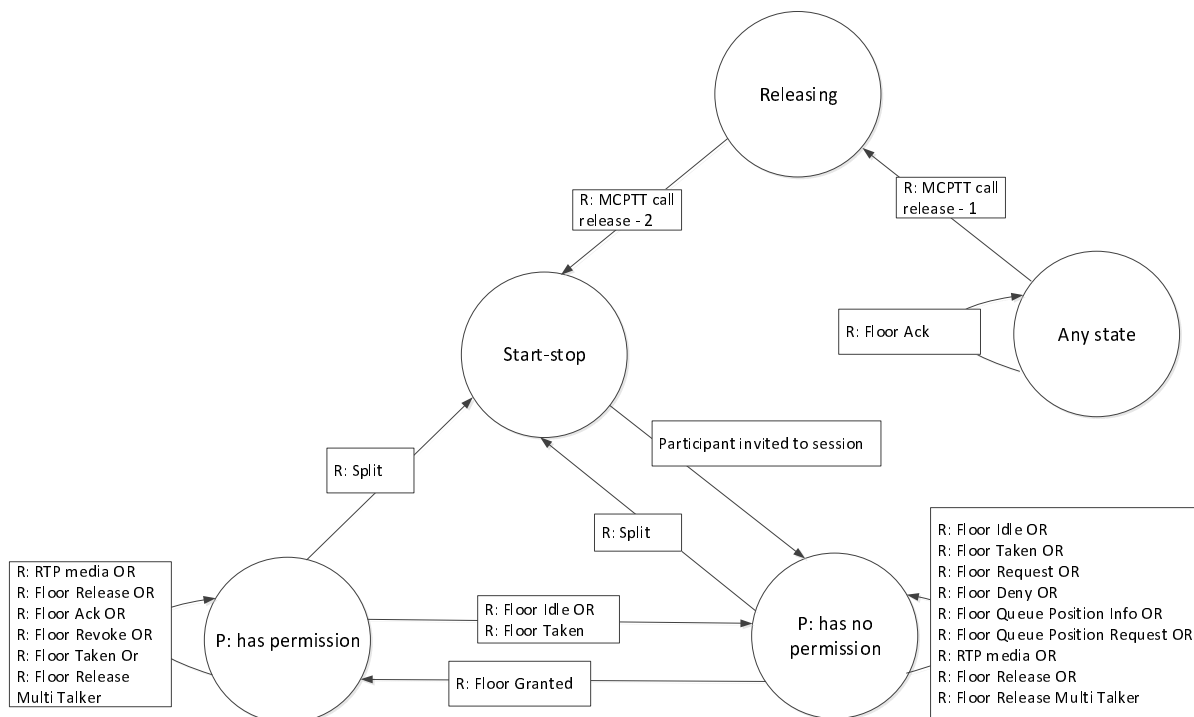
Releasing

R: MCPTT call release - 2

R: MCPTT call release - 1

Start-stop

R: Floor Ack

Any state

R: Split

Participant invited to session

R: Split

R: RTP media OR
R: Floor Release OR
R: Floor Ack OR
R: Floor Revoke OR
R: Floor Taken Or
R: Floor Release Multi Talker

P: has permission

R: Floor Idle OR
R: Floor Taken

P: has no permission

R: Floor Idle OR
R: Floor Taken OR
R: Floor Request OR
R: Floor Deny OR
R: Floor Queue Position Info OR
R: Floor Queue Position Request OR
R: RTP media OR
R: Floor Release OR
R: Floor Release Multi Talker

R: Floor Granted